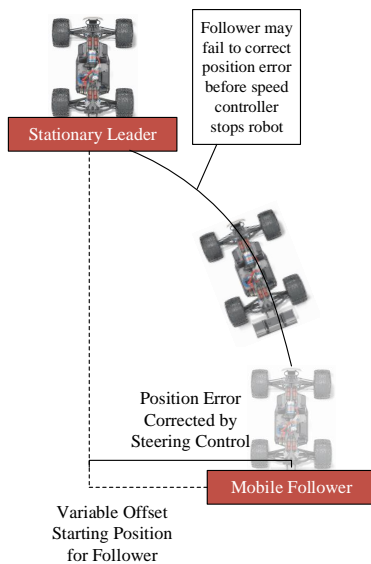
Follower may fail to correct position error before speed controller stops robot

Stationary Leader

Position Error Corrected by Steering Control

Mobile Follower

Variable Offset Starting Position for Follower